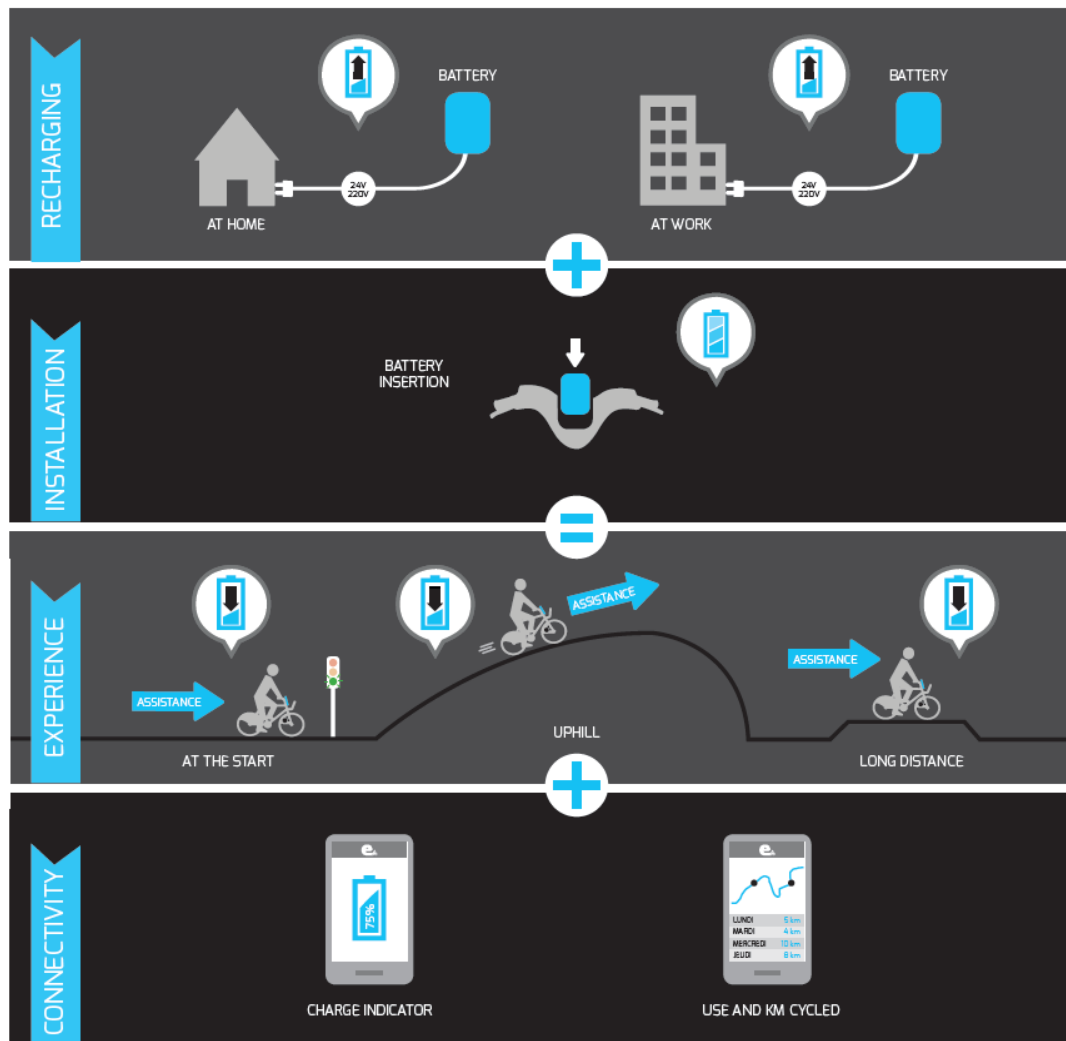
RECHARGING

BATTERY

24V 220V

AT HOME

BATTERY

24V 220V

AT WORK

INSTALLATION

BATTERY INSERTION

EXPERIENCE

ASSISTANCE

AT THE START

ASSISTANCE

UPHILL

ASSISTANCE

LONG DISTANCE

CONNECTIVITY

e.

75%

CHARGE INDICATOR

e.

| LUNDI | 6 km |
|---|---|
| MARDI | 4 km |
| MERCREDI | 10 km |
| JEUDI | 8 km |

USE AND KM CYCLED